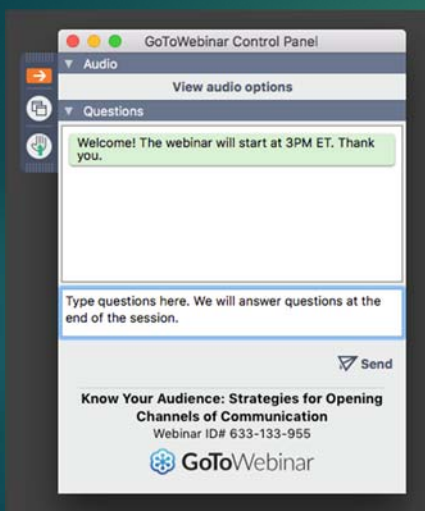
GoToWebinar Control Panel

Audio

View audio options

Questions

Welcome! The webinar will start at 3PM ET. Thank you.

Type questions here. We will answer questions at the end of the session.

Send

Know Your Audience: Strategies for Opening Channels of Communication

Webinar ID# 633-133-955

GoToWebinar